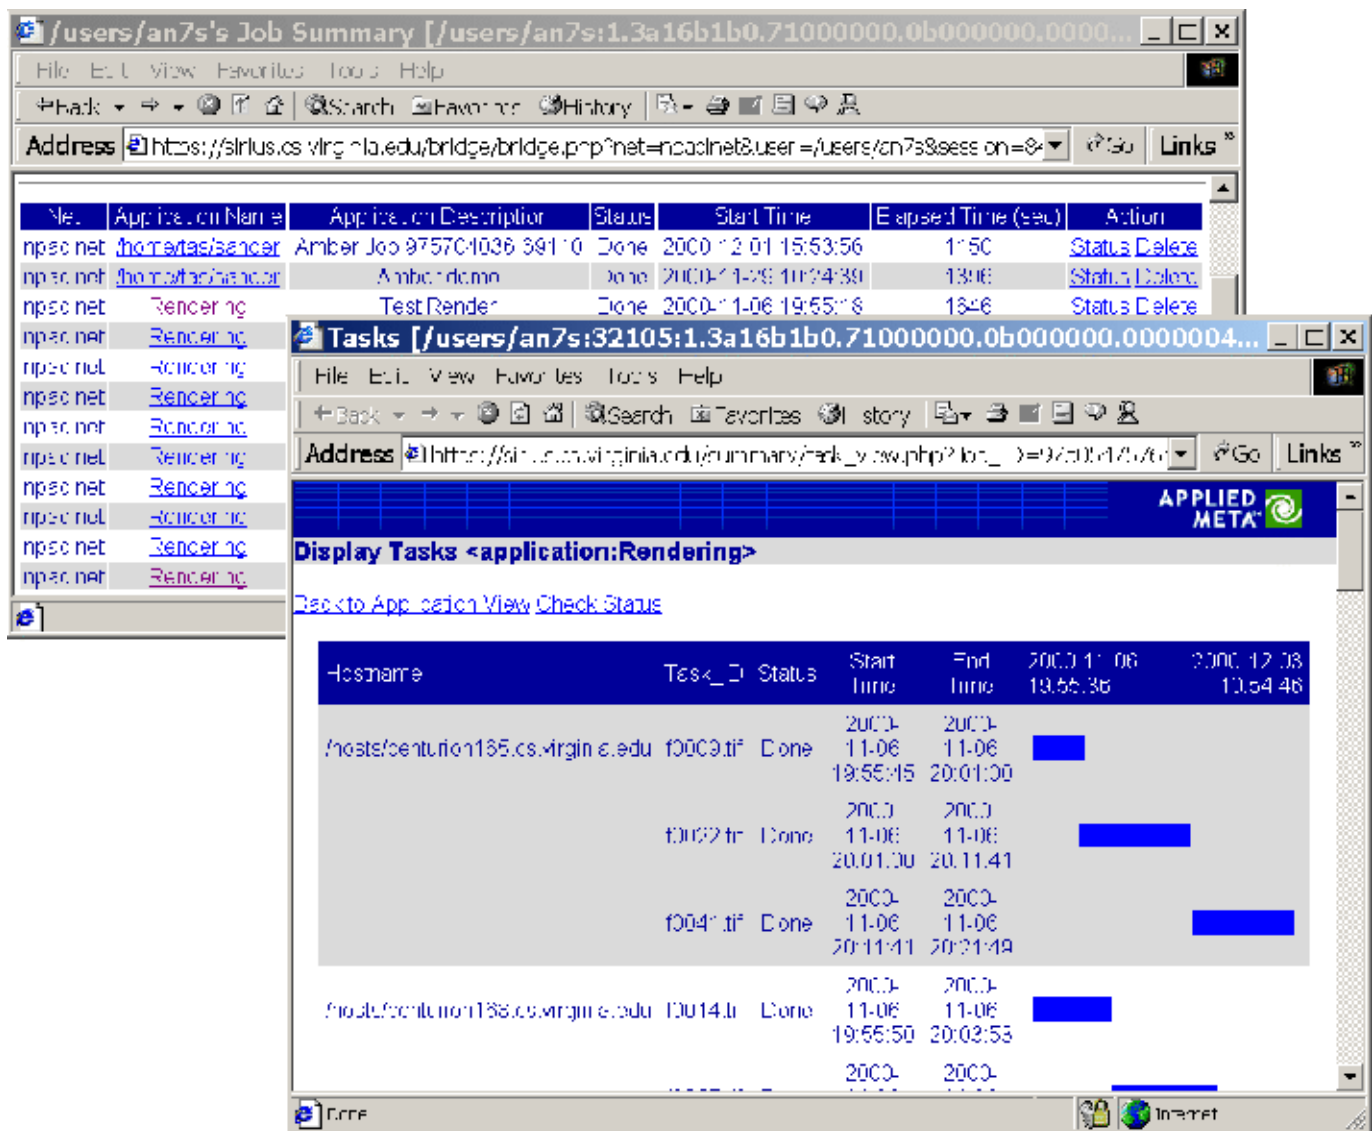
/users/an7s's Job Summary [/users/an7s:1.3a16b1b0.71000000.0b000000.0000...

File Edit View Favorites Tools Help

Back Search Favorites History

Address https://sirius.cs.virginia.edu/bridge/bridge.php?net=npacinet&user=/users/an7s&session=8 Go Links

| Net | Application Name | Application Description | Status | Start Time | Elapsed Time (sec) | Action |
|---|---|---|---|---|---|---|
| npacinet | /home/as/render | Amber Job 975704036 39110 | Done | 2000-12-01 15:53:56 | 1150 | Status Delete |
| npacinet | /home/as/render | Amber demo | Done | 2000-11-29 10:24:39 | 1306 | Status Delete |
| npacinet | Rendering | Test Render | Done | 2000-11-06 19:55:18 | 1646 | Status Delete |
| npacinet | Rendering | | | | | |
| npacinet | Rendering | | | | | |
| npacinet | Rendering | | | | | |
| npacinet | Rendering | | | | | |
| npacinet | Rendering | | | | | |
| npacinet | Rendering | | | | | |
| npacinet | Rendering | | | | | |
| npacinet | Rendering | | | | | |
| npacinet | Rendering | | | | | |

Tasks [/users/an7s:32105:1.3a16b1b0.71000000.0b000000.0000004...

File Edit View Favorites Tools Help

Back Search Favorites History

Address https://sirius.cs.virginia.edu/summary/task_view.php?lo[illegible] Go Links

APPLIED META

Display Tasks <application:Rendering>

Back to Application View Check Status

| Hostname | Task_ID | Status | Start Time | End Time | 2000-11-06 19:55:36 | 2000-12-03 10:54:46 |
|---|---|---|---|---|---|---|
| /hosts/centurion165.cs.virginia.edu | f0009.tif | Done | 2000-11-06 19:55:45 | 2000-11-06 20:01:30 | | |
| | f0022.tif | Done | 2000-11-06 20:01:30 | 2000-11-06 20:11:41 | | |
| | f0041.tif | Done | 2000-11-06 20:11:41 | 2000-11-06 20:21:49 | | |
| /hosts/centurion166.cs.virginia.edu | f0014.tif | Done | 2000-11-06 19:55:50 | 2000-11-06 20:02:53 | | |
| | | | 2000- | 2000- | | |

Done Internet